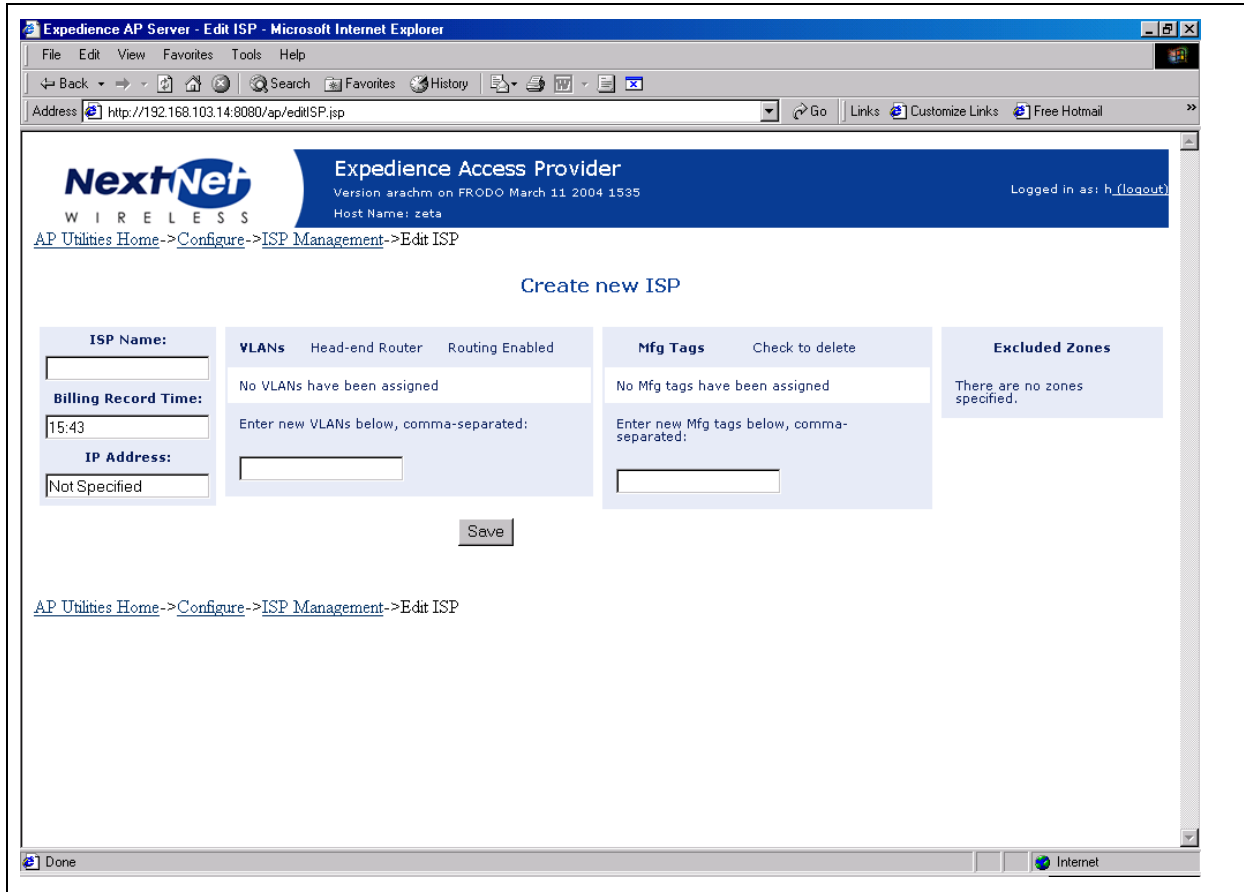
Expedience AP Server - Edit ISP - Microsoft Internet Explorer

File Edit View Favorites Tools Help

Back Search Favorites History

Address http://192.168.103.14:8080/ap/editISP.jsp Go Links Customize Links Free Hotmail

NextNet WIRELESS

Expedience Access Provider
Version arachm on FRODO March 11 2004 1535
Host Name: zeta

Logged in as: h (logout)

AP Utilities Home->Configure->ISP Management->Edit ISP

Create new ISP

ISP Name:

Billing Record Time:

15:43

IP Address:

Not Specified

| VLANs | Head-end Router | Routing Enabled |
|---|---|---|
| No VLANs have been assigned | | |
| Enter new VLANs below, comma-separated: | | |

| Mfg Tags | Check to delete |
|---|---|
| No Mfg tags have been assigned | |
| Enter new Mfg tags below, comma-separated: | |

Excluded Zones

There are no zones specified.

Save

AP Utilities Home->Configure->ISP Management->Edit ISP

Done

Internet